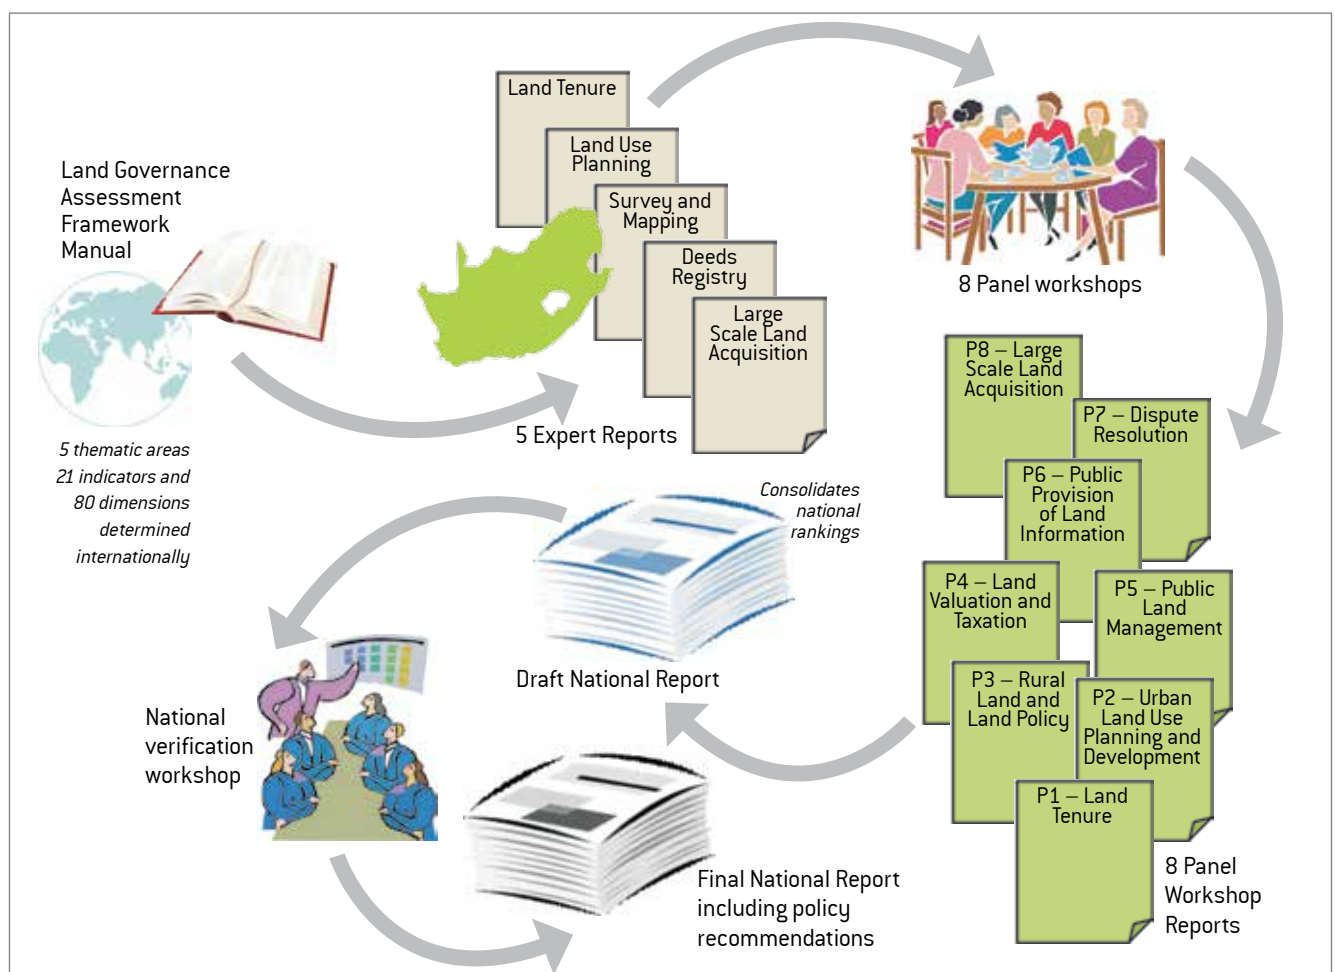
Land Governance Assessment Framework Manual

5 thematic areas
21 indicators and
80 dimensions
determined
internationally

Land Tenure

Land Use Planning

Survey and Mapping

Deeds Registry

Large Scale Land Acquisition

5 Expert Reports

8 Panel workshops

P8 – Large Scale Land Acquisition

P7 – Dispute Resolution

P6 – Public Provision of Land Information

P4 – Land Valuation and Taxation

P5 – Public Land Management

P3 – Rural Land and Land Policy

P2 – Urban Land Use Planning and Development

P1 – Land Tenure

8 Panel Workshop Reports

Consolidates national rankings

Draft National Report

National verification workshop

Final National Report including policy recommendations